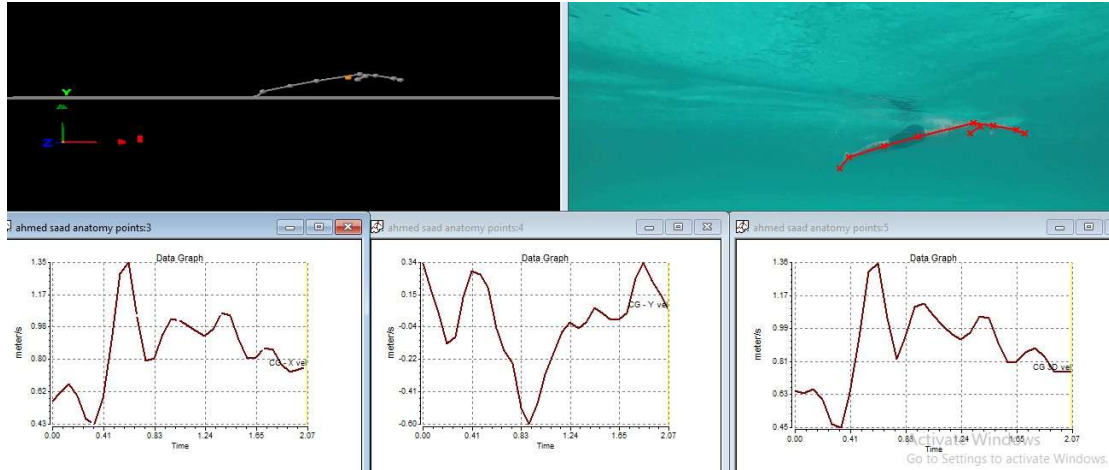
Y
Z

ahmed saad anatomy points:3
Data Graph
1.35
1.17
0.98
0.80
0.62
0.43
meter/s
CG - X vel
0.00 0.41 0.83 1.24 1.65 2.07
Time

ahmed saad anatomy points:4
Data Graph
0.34
0.15
-0.04
-0.22
-0.41
-0.60
meter/s
CG - Y vel
0.00 0.41 0.83 1.24 1.65 2.07
Time

ahmed saad anatomy points:5
Data Graph
1.36
1.17
0.99
0.81
0.63
0.45
meter/s
CG 2D vel
0.00 0.41 0.83 1.24 1.65 2.07
Time

Activate Windows
Go to Settings to activate Windows.